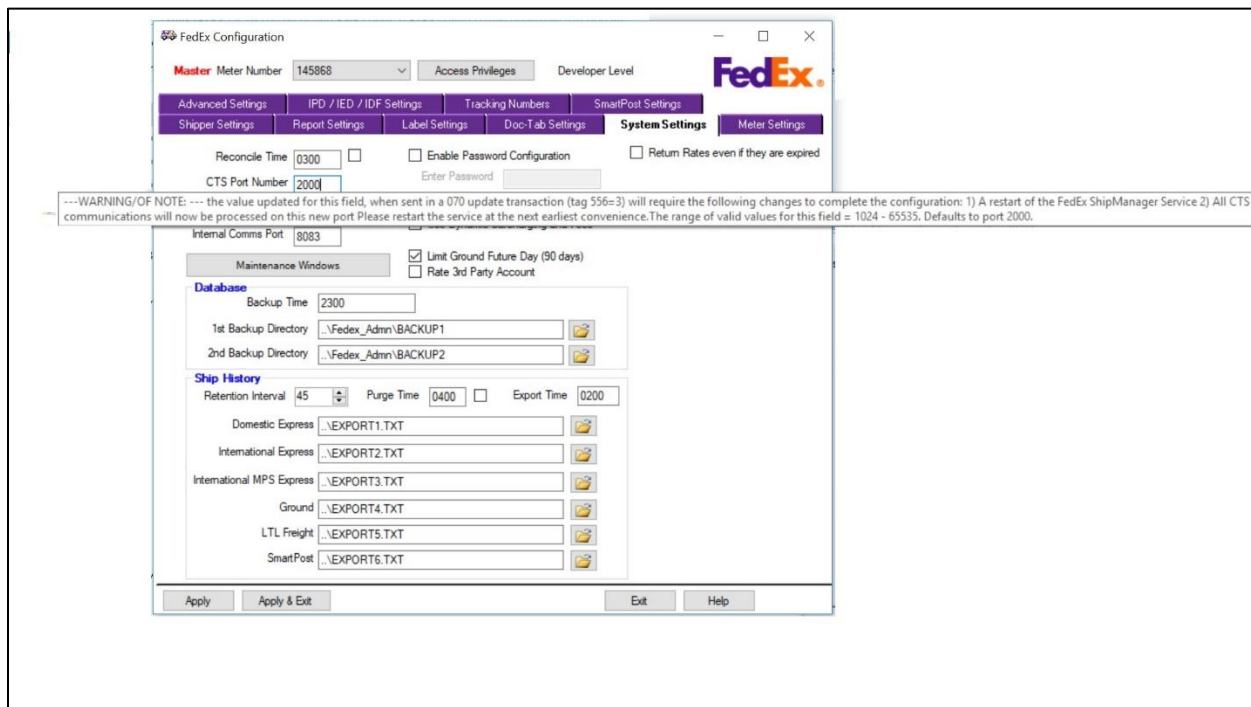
FedEx Configuration

Master Meter Number 145868 Access Privileges Developer Level

FedEx.

Advanced Settings | IPD / IED / IDF Settings | Tracking Numbers | SmartPost Settings
Shipper Settings | Report Settings | Label Settings | Doc-Tab Settings | System Settings | Meter Settings

Reconcile Time 0300
Enable Password Configuration
Return Rates even if they are expired
CTS Port Number 2000
Enter Password

---WARNING/OF NOTE: --- the value updated for this field, when sent in a 070 update transaction (tag 556=3) will require the following changes to complete the configuration: 1) A restart of the FedEx ShipManager Service 2) All CTS communications will now be processed on this new port Please restart the service at the next earliest convenience.The range of valid values for this field = 1024 - 65535. Defaults to port 2000.

Internal Comms Port 8083
Maintenance Windows
Limit Ground Future Day (90 days)
Rate 3rd Party Account

Database
Backup Time 2300
1st Backup Directory ..\Fedex_Admn\BACKUP1
2nd Backup Directory ..\Fedex_Admn\BACKUP2

Ship History
Retention Interval 45 Purge Time 0400 Export Time 0200
Domestic Express ..\EXPORT1.TXT
International Express ..\EXPORT2.TXT
International MPS Express ..\EXPORT3.TXT
Ground ..\EXPORT4.TXT
LTL Freight ..\EXPORT5.TXT
SmartPost ..\EXPORT6.TXT

Apply Apply & Exit Exit Help